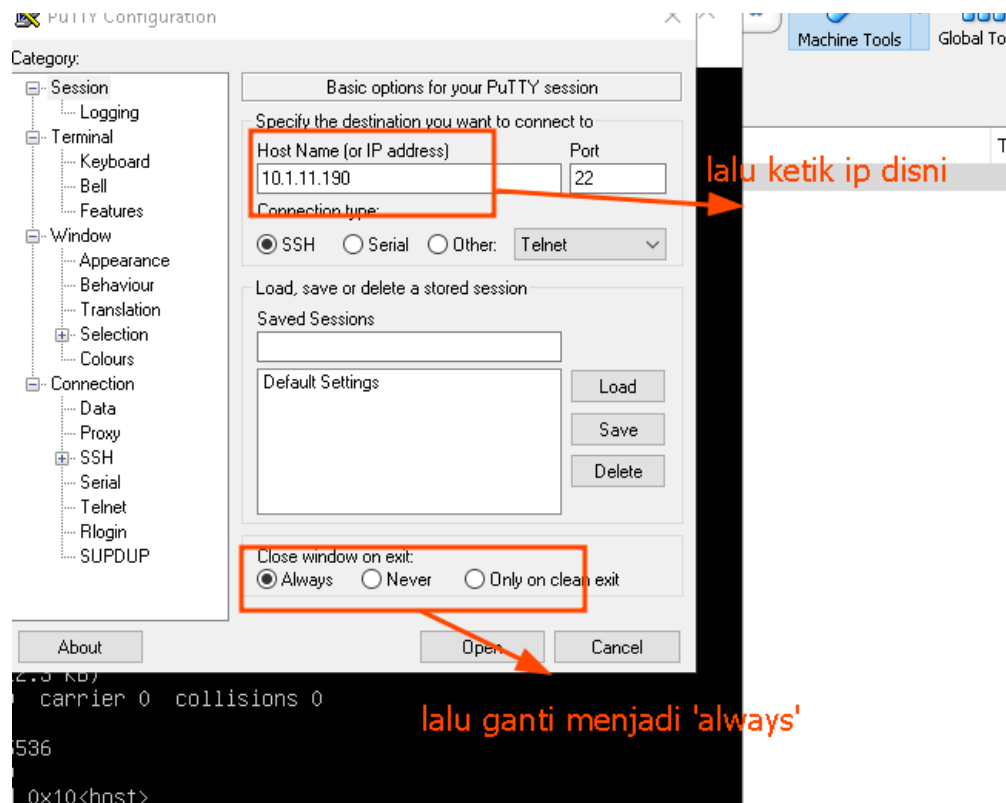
PuTTY Configuration

Machine Tools

Global To

Category:

Session
Logging
Terminal
Keyboard
Bell
Features
Window
Appearance
Behaviour
Translation
Selection
Colours
Connection
Data
Proxy
SSH
Serial
Telnet
Rlogin
SUPDUP

Basic options for your PuTTY session

Specify the destination you want to connect to

Host Name (or IP address)

Port

10.1.11.190

22

Connection type:

SSH Serial Other: Telnet

lalu ketik ip disni

Load, save or delete a stored session

Saved Sessions

Default Settings

Load

Save

Delete

Close window on exit:

Always Never Only on clean exit

About

Open

Cancel

2.5 KB)

carrier 0 collisions 0

536

0x10<host>

lalu ganti menjadi 'always'